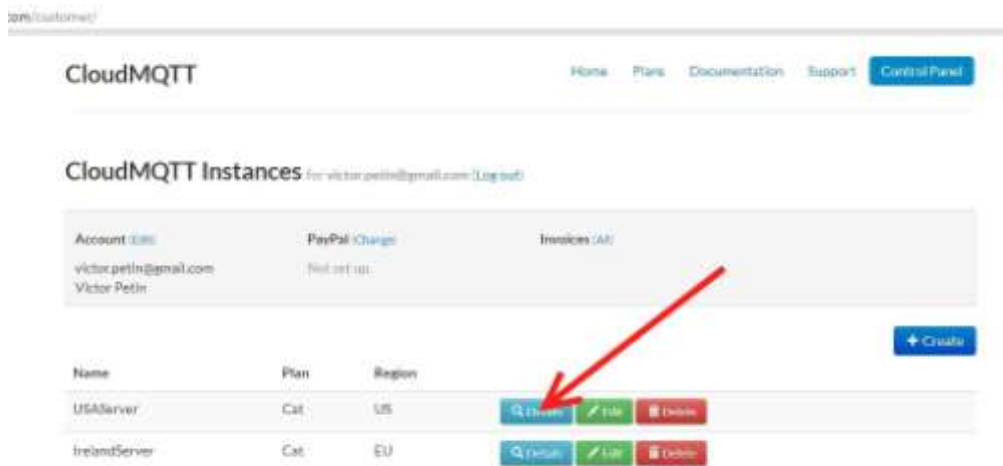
com/customer/

CloudMQTT

Home Plans Documentation Support Control Panel

CloudMQTT Instances for victor.petin@gmail.com (Log out)

Account (Edit)
victor.petin@gmail.com
Victor Petin

PayPal (Change)
Not set up

Invoices (All)

+ Create

| Name | Plan | Region | |
|---|---|---|---|
| USAServer | Cat | US | Details Edit Delete |
| IrelandServer | Cat | EU | Details Edit Delete |